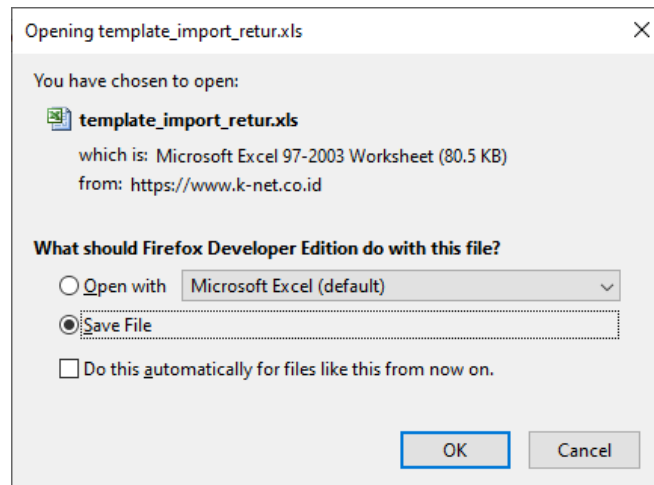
Opening template_import_retur.xls

×

You have chosen to open:

template_import_retur.xls

which is: Microsoft Excel 97-2003 Worksheet (80.5 KB)

from: https://www.k-net.co.id

What should Firefox Developer Edition do with this file?

Open with Microsoft Excel (default)

Save File

Do this automatically for files like this from now on.

OK Cancel